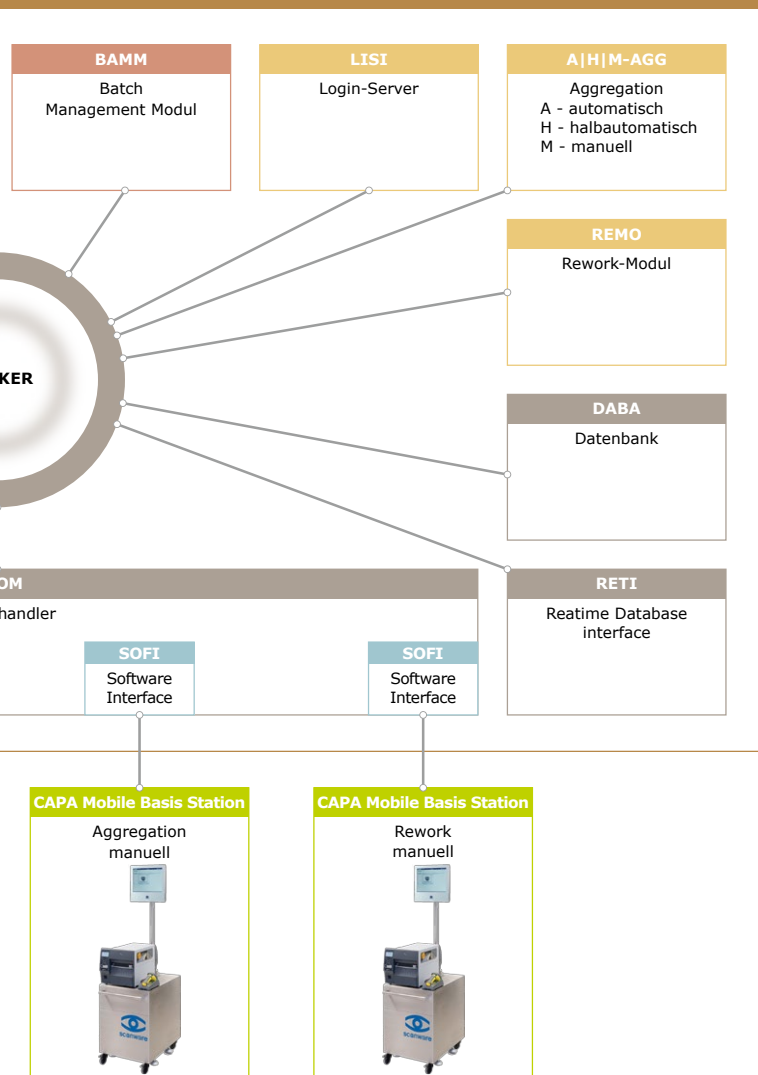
BAMM
Batch Management Modul

LISI
Login-Server

A|H|M-AGG
Aggregation
A - automatisch
H - halbautomatisch
M - manuell

REMO
Rework-Modul

KER

DABA
Datenbank

OM
handler

RETI
Reatime Database interface

SOFI
Software Interface

SOFI
Software Interface

CAPA Mobile Basis Station
Aggregation manuell

CAPA Mobile Basis Station
Rework manuell